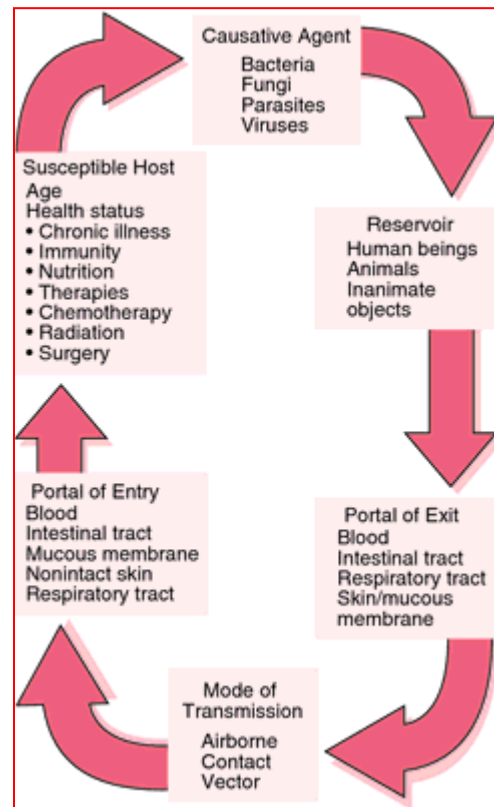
Causative Agent
Bacteria
Fungi
Parasites
Viruses

Reservoir
Human beings
Animals
Inanimate objects

Portal of Exit
Blood
Intestinal tract
Respiratory tract
Skin/mucous membrane

Mode of Transmission
Airborne
Contact
Vector

Portal of Entry
Blood
Intestinal tract
Mucous membrane
Nonintact skin
Respiratory tract

Susceptible Host
Age
Health status
• Chronic illness
• Immunity
• Nutrition
• Therapies
• Chemotherapy
• Radiation
• Surgery